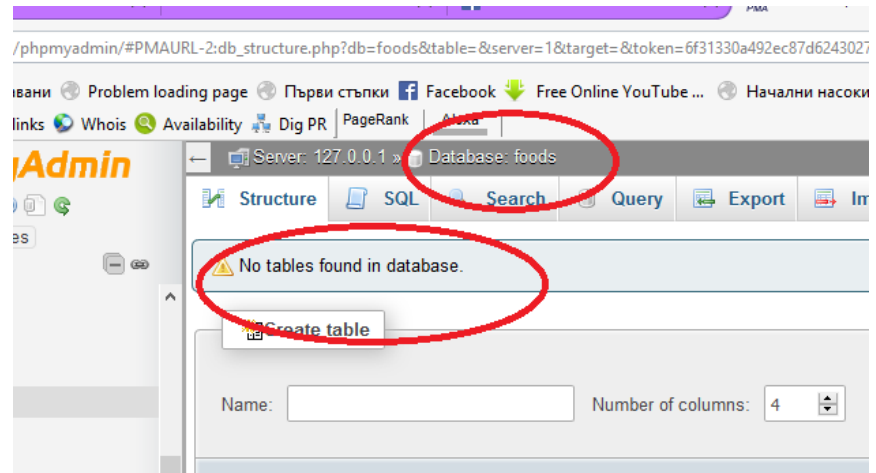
/phpmyadmin/#PMAURL-2:db_structure.php?db=foods&table=&server=1&target=&token=6f31330a492ec87d6243027

вани Problem loading page Първи стъпки Facebook Free Online YouTube ... Начални насоки

links Whois Availability Dig PR PageRank Alexa

yAdmin

es

Server: 127.0.0.1 » Database: foods

Structure SQL Search Query Export In

No tables found in database.

Create table

Name: Number of columns: 4